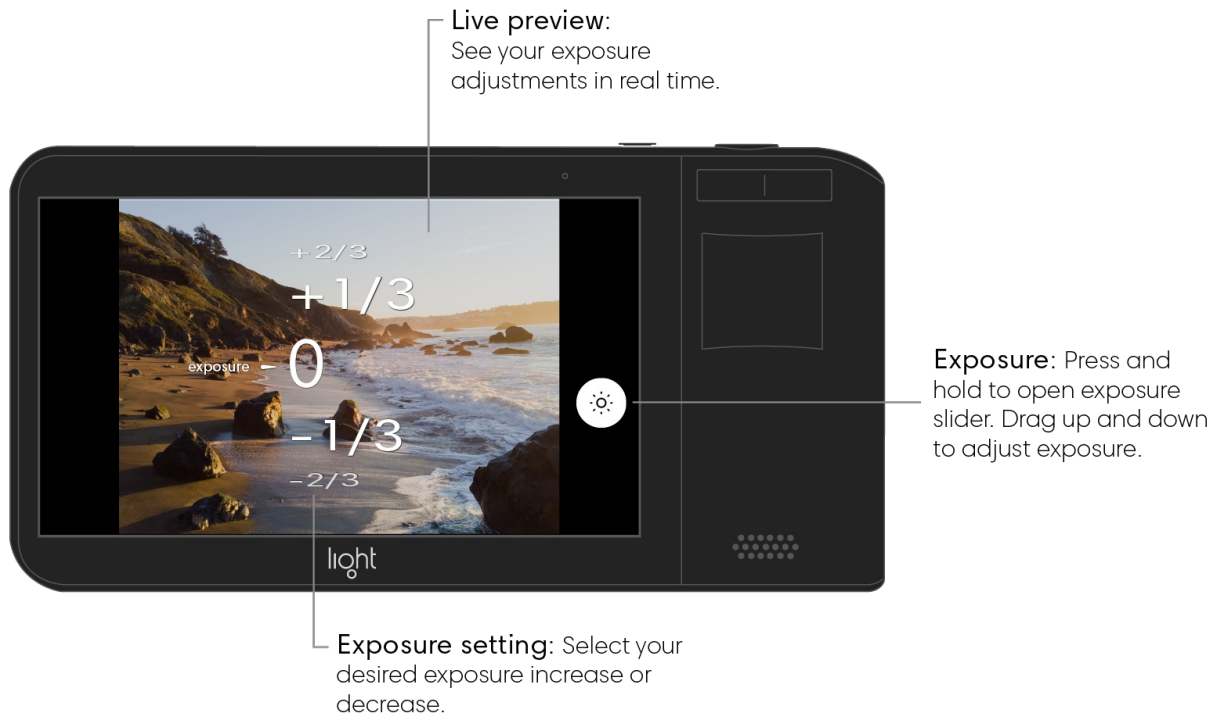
Live preview: See your exposure adjustments in real time.

+2/3
+1/3
exposure
0
-1/3
-2/3

light

Exposure: Press and hold to open exposure slider. Drag up and down to adjust exposure.

Exposure setting: Select your desired exposure increase or decrease.